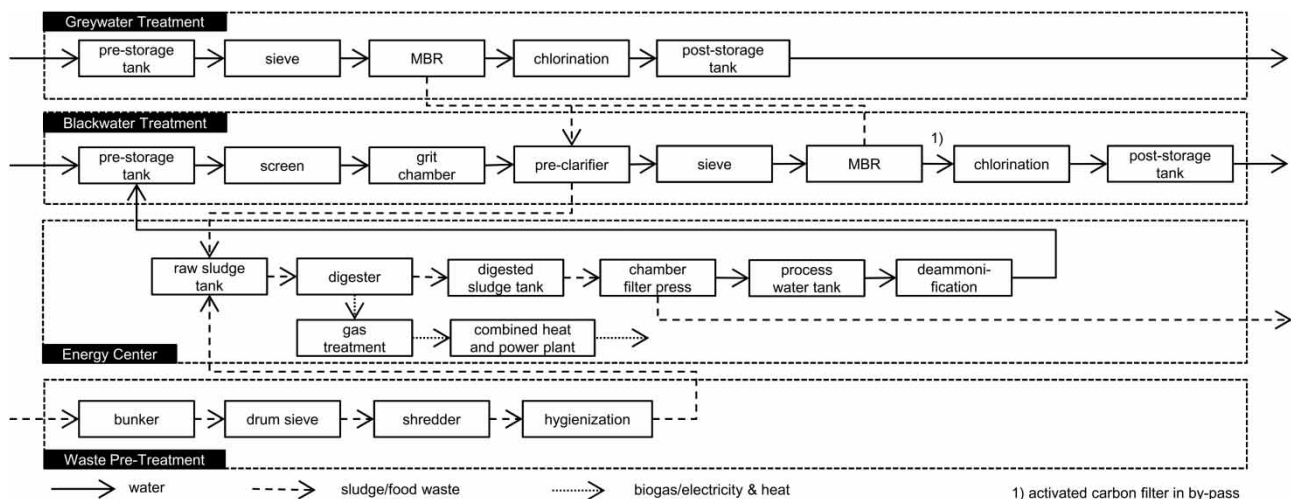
Greywater Treatment

pre-storage tank
sieve
MBR
chlorination
post-storage tank

Blackwater Treatment

pre-storage tank
screen
grit chamber
pre-clarifier
sieve
MBR
1)
chlorination
post-storage tank

raw sludge tank
digester
digested sludge tank
chamber filter press
process water tank
deammonification
gas treatment
combined heat and power plant

Energy Center

bunker
drum sieve
shredder
hygienization

Waste Pre-Treatment

water
sludge/food waste
biogas/electricity & heat
1) activated carbon filter in by-pass